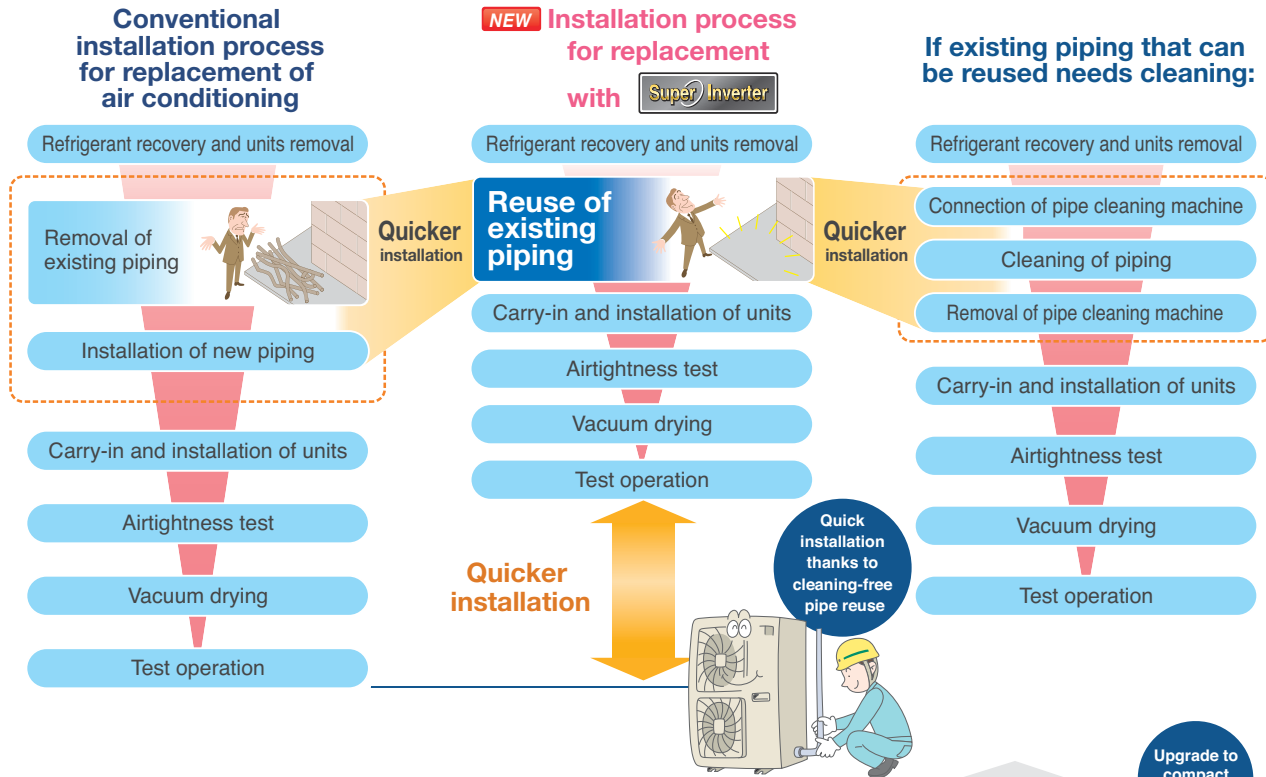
Conventional installation process for replacement of air conditioning

Refrigerant recovery and units removal

Removal of existing piping

Installation of new piping

Carry-in and installation of units

Airtightness test

Vacuum drying

Test operation

NEW Installation process for replacement with Super Inverter

Refrigerant recovery and units removal

Reuse of existing piping

Carry-in and installation of units

Airtightness test

Vacuum drying

Test operation

Quicker installation

Quicker installation

Quicker installation

If existing piping that can be reused needs cleaning:

Refrigerant recovery and units removal

Connection of pipe cleaning machine

Cleaning of piping

Removal of pipe cleaning machine

Carry-in and installation of units

Airtightness test

Vacuum drying

Test operation

Quick installation thanks to cleaning-free pipe reuse

Upgrade to compact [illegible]